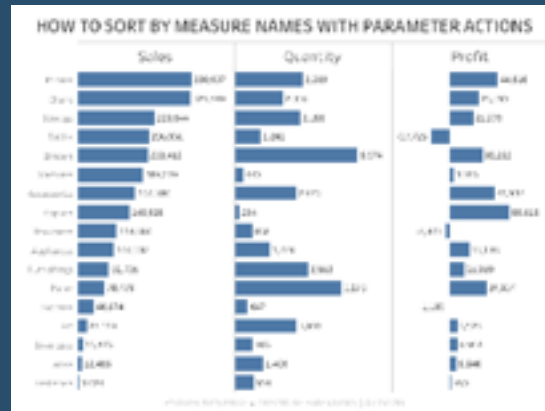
HOW TO SORT BY MEASURE NAMES WITH PARAMETER ACTIONS

Sales

Quantity

Profit

Phones

Chairs

Storage

Tables

Binders

Machines

Accessories

Copiers

Bookcases

Appliances

Furnishings

Paper

Supplies

Art

Envelopes

Labels

Fasteners

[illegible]